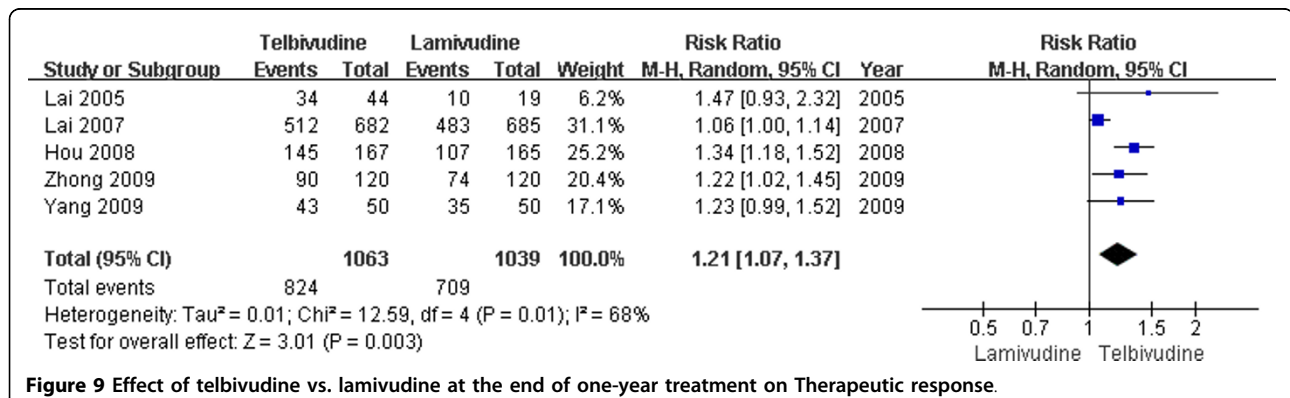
| | Telbivudine | | Lamivudine | | | Risk Ratio | | Risk Ratio |
|---|---|---|---|---|---|---|---|---|
| Study or Subgroup | Events | Total | Events | Total | Weight | M-H, Random, 95% CI | Year | M-H, Random, 95% CI |
| Lai 2005 | 34 | 44 | 10 | 19 | 6.2% | 1.47 [0.93, 2.32] | 2005 | |
| Lai 2007 | 512 | 682 | 483 | 685 | 31.1% | 1.06 [1.00, 1.14] | 2007 | |
| Hou 2008 | 145 | 167 | 107 | 165 | 25.2% | 1.34 [1.18, 1.52] | 2008 | |
| Zhong 2009 | 90 | 120 | 74 | 120 | 20.4% | 1.22 [1.02, 1.45] | 2009 | |
| Yang 2009 | 43 | 50 | 35 | 50 | 17.1% | 1.23 [0.99, 1.52] | 2009 | |
| Total (95% CI) | | 1063 | | 1039 | 100.0% | 1.21 [1.07, 1.37] | | |
| Total events | 824 | | 709 | | | | | |

Heterogeneity: Tau² = 0.01; Chi² = 12.59, df = 4 (P = 0.01); I² = 68%
Test for overall effect: Z = 3.01 (P = 0.003)

0.5 0.7 1 1.5 2
Lamivudine Telbivudine

Figure 9 Effect of telbivudine vs. lamivudine at the end of one-year treatment on Therapeutic response.